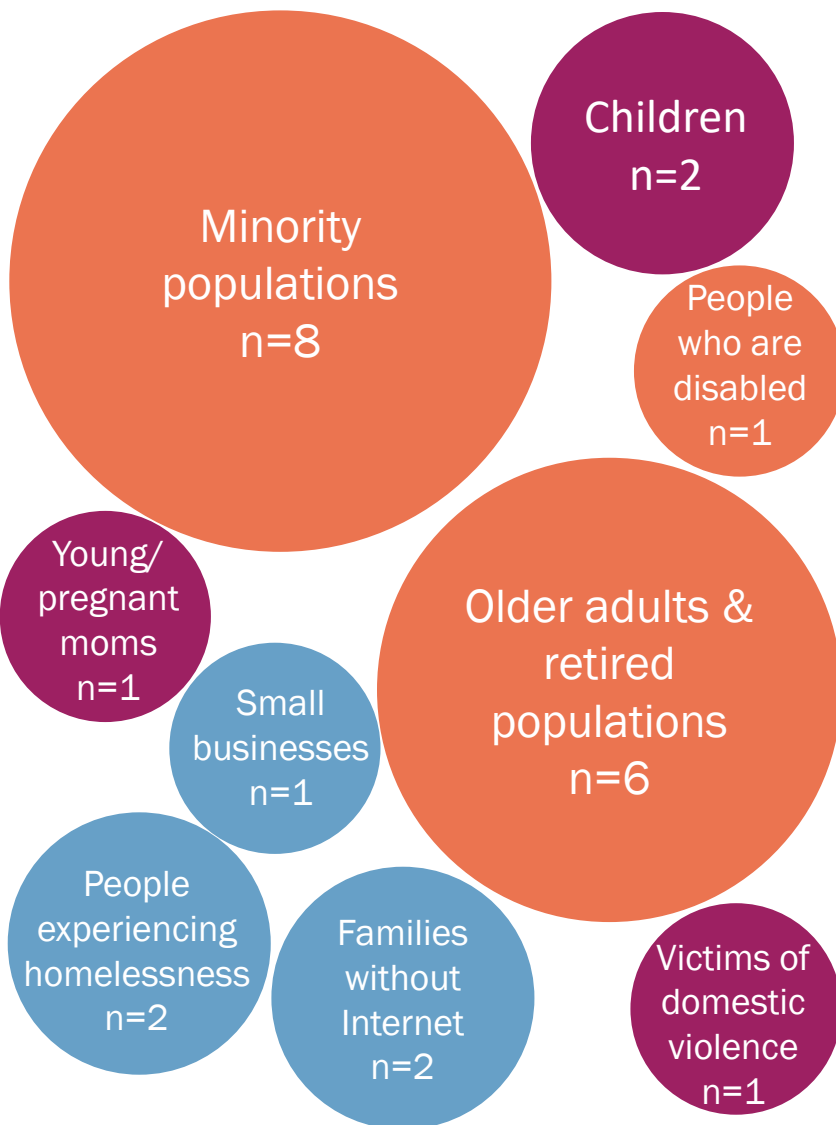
Minority populations n=8

Children n=2

People who are disabled n=1

Young/ pregnant moms n=1

Older adults & retired populations n=6

Small businesses n=1

People experiencing homelessness n=2

Families without Internet n=2

Victims of domestic violence n=1